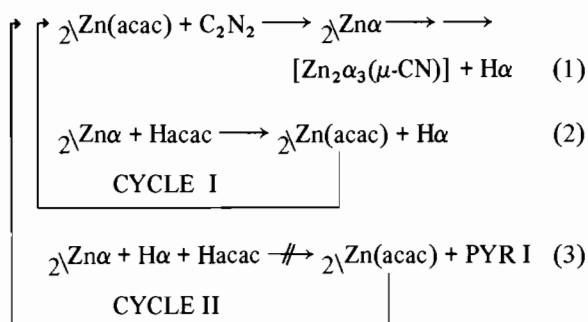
$_2\backslash Zn(acac) + C_2N_2 \longrightarrow {}_2\backslash Zn\alpha \longrightarrow \longrightarrow$

$[Zn_2\alpha_3(\mu\text{-}CN)] + H\alpha$ (1)

$_2\backslash Zn\alpha + Hacac \longrightarrow {}_2\backslash Zn(acac) + H\alpha$ (2)

CYCLE I

$_2\backslash Zn\alpha + H\alpha + Hacac \not\longrightarrow {}_2\backslash Zn(acac) + PYR\ I$ (3)

CYCLE II